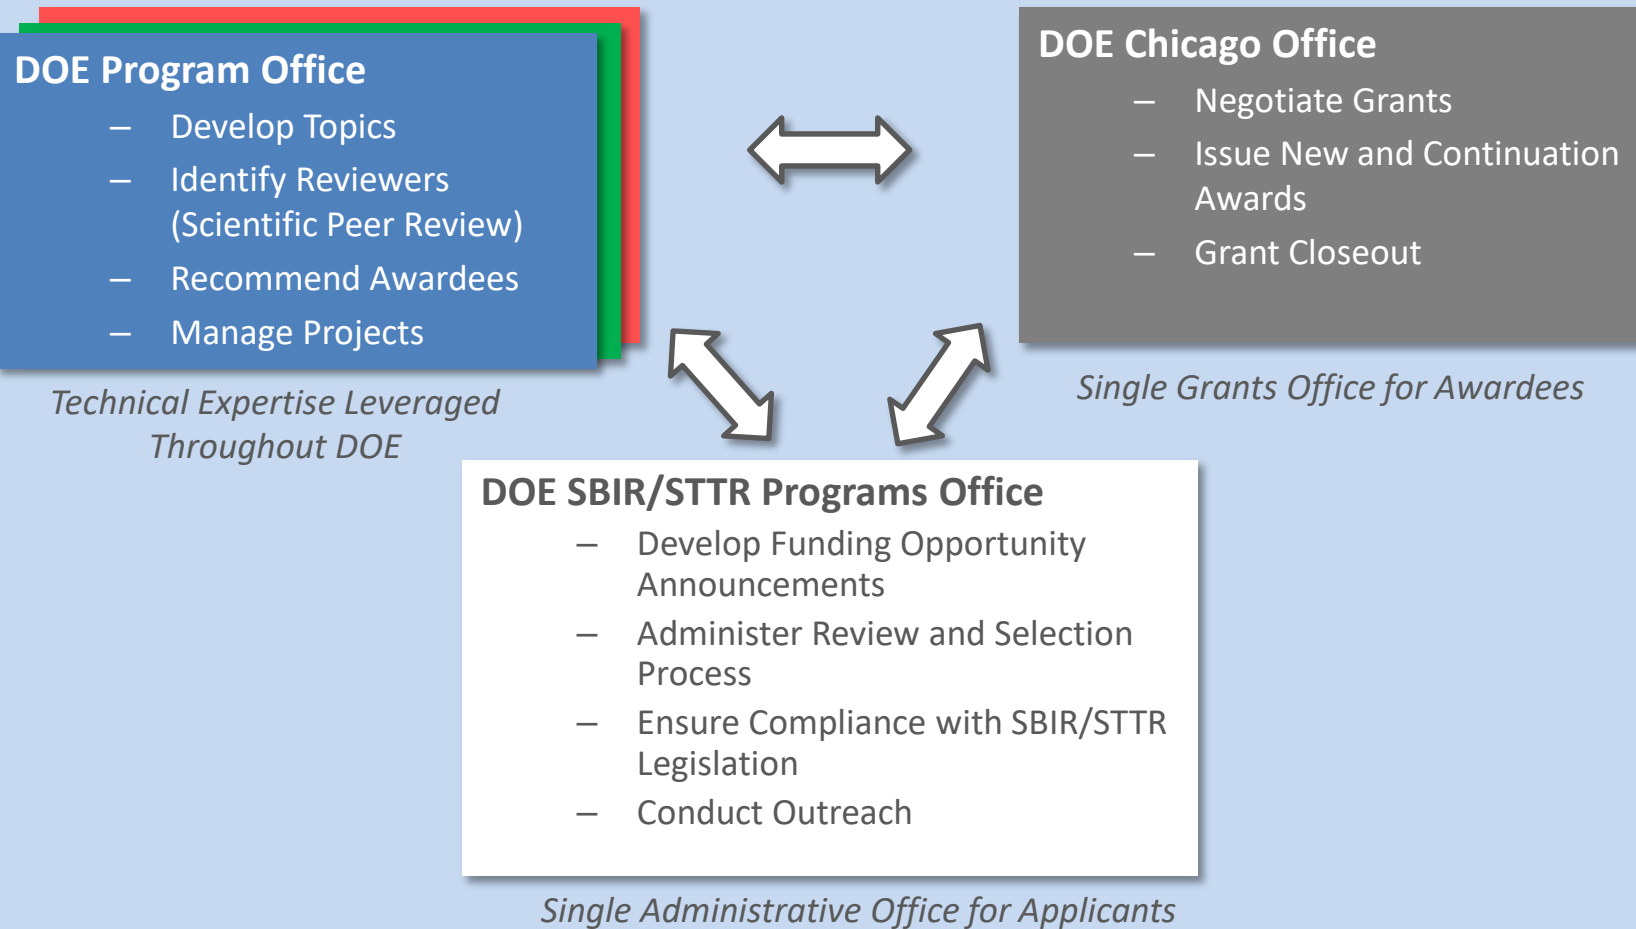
DOE Program Office

– Develop Topics
– Identify Reviewers (Scientific Peer Review)
– Recommend Awardees
– Manage Projects

Technical Expertise Leveraged Throughout DOE

DOE Chicago Office

– Negotiate Grants
– Issue New and Continuation Awards
– Grant Closeout

Single Grants Office for Awardees

DOE SBIR/STTR Programs Office

– Develop Funding Opportunity Announcements
– Administer Review and Selection Process
– Ensure Compliance with SBIR/STTR Legislation
– Conduct Outreach

Single Administrative Office for Applicants